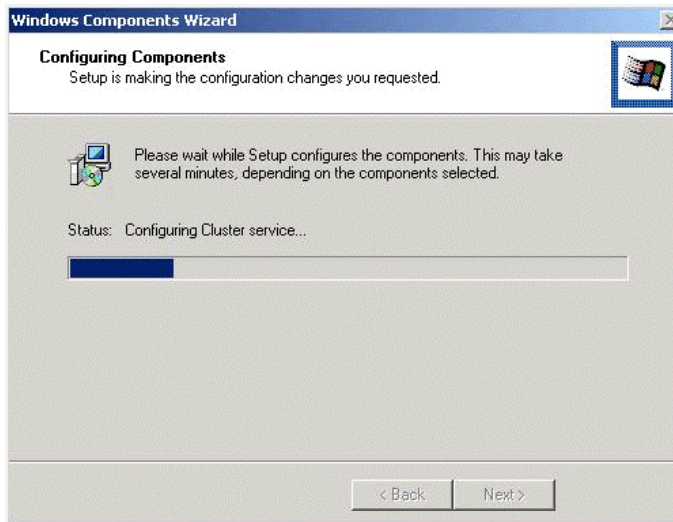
Windows Components Wizard

Configuring Components
Setup is making the configuration changes you requested.

Please wait while Setup configures the components. This may take several minutes, depending on the components selected.

Status: Configuring Cluster service...

< Back Next >